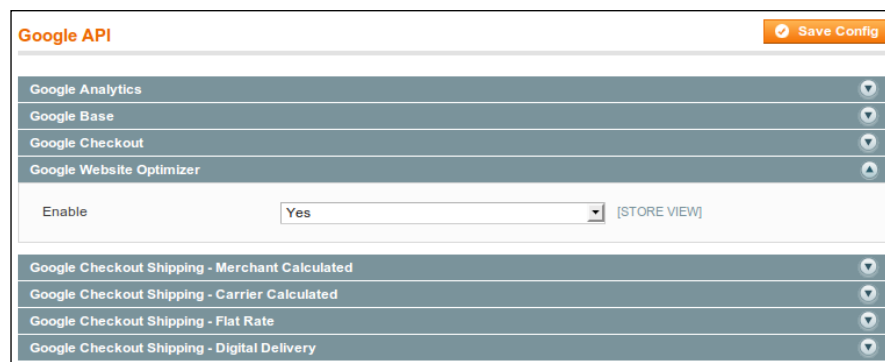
Google API

Save Config

Google Analytics

Google Base

Google Checkout

Google Website Optimizer

Enable

Yes

[STORE VIEW]

Google Checkout Shipping - Merchant Calculated

Google Checkout Shipping - Carrier Calculated

Google Checkout Shipping - Flat Rate

Google Checkout Shipping - Digital Delivery